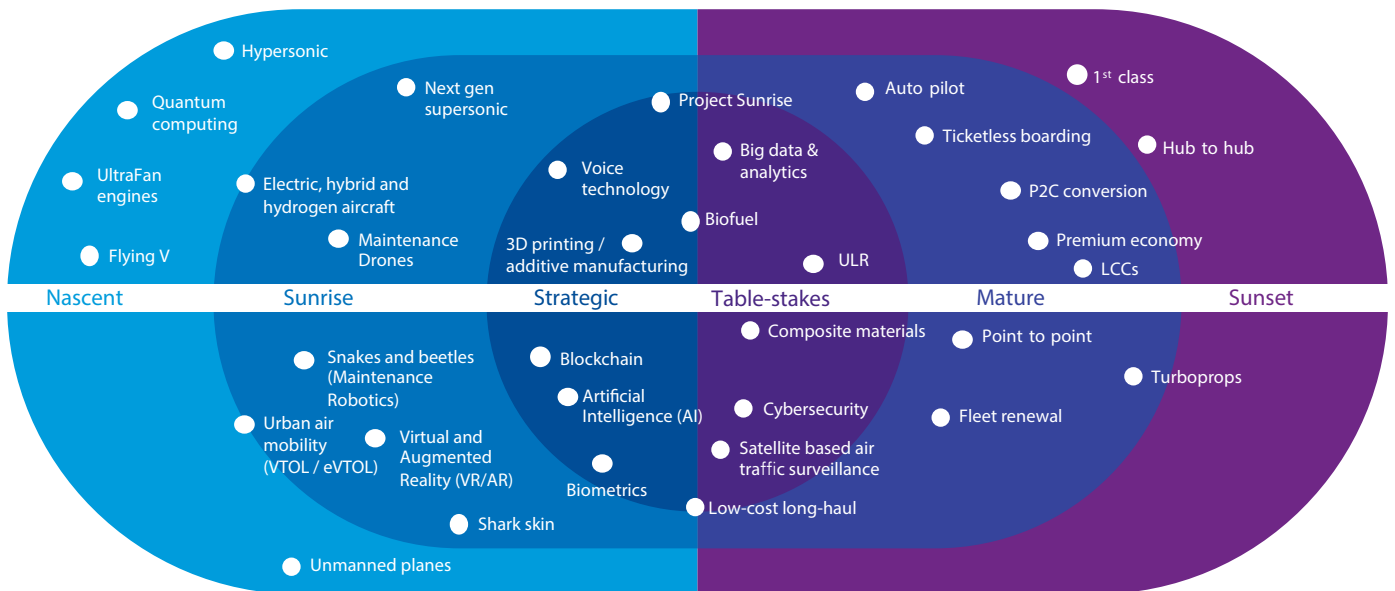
Hypersonic

Quantum computing

UltraFan engines

Flying V

Next gen supersonic

Electric, hybrid and hydrogen aircraft

Maintenance Drones

Voice technology

3D printing / additive manufacturing

Project Sunrise

Big data & analytics

Biofuel

ULR

Auto pilot

Ticketless boarding

P2C conversion

Premium economy

LCCs

1$^{st}$ class

Hub to hub

Nascent

Sunrise

Strategic

Table-stakes

Mature

Sunset

Snakes and beetles (Maintenance Robotics)

Urban air mobility (VTOL / eVTOL)

Virtual and Augmented Reality (VR/AR)

Shark skin

Unmanned planes

Blockchain

Artificial Intelligence (AI)

Biometrics

Composite materials

Cybersecurity

Satellite based air traffic surveillance

Low-cost long-haul

Point to point

Fleet renewal

Turboprops